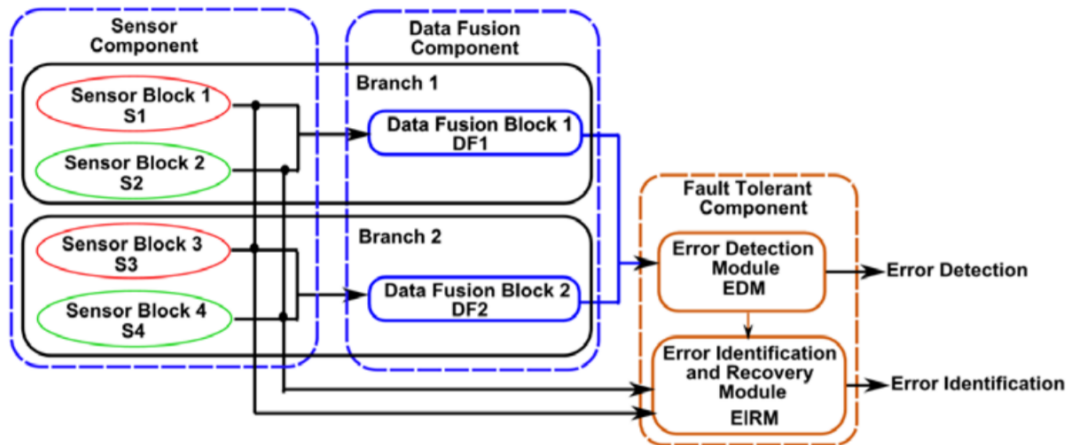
Sensor Component

Data Fusion Component

Branch 1

Sensor Block 1
S1

Sensor Block 2
S2

Data Fusion Block 1
DF1

Fault Tolerant Component

Branch 2

Sensor Block 3
S3

Sensor Block 4
S4

Data Fusion Block 2
DF2

Error Detection Module
EDM

Error Detection

Error Identification and Recovery Module
EIRM

Error Identification